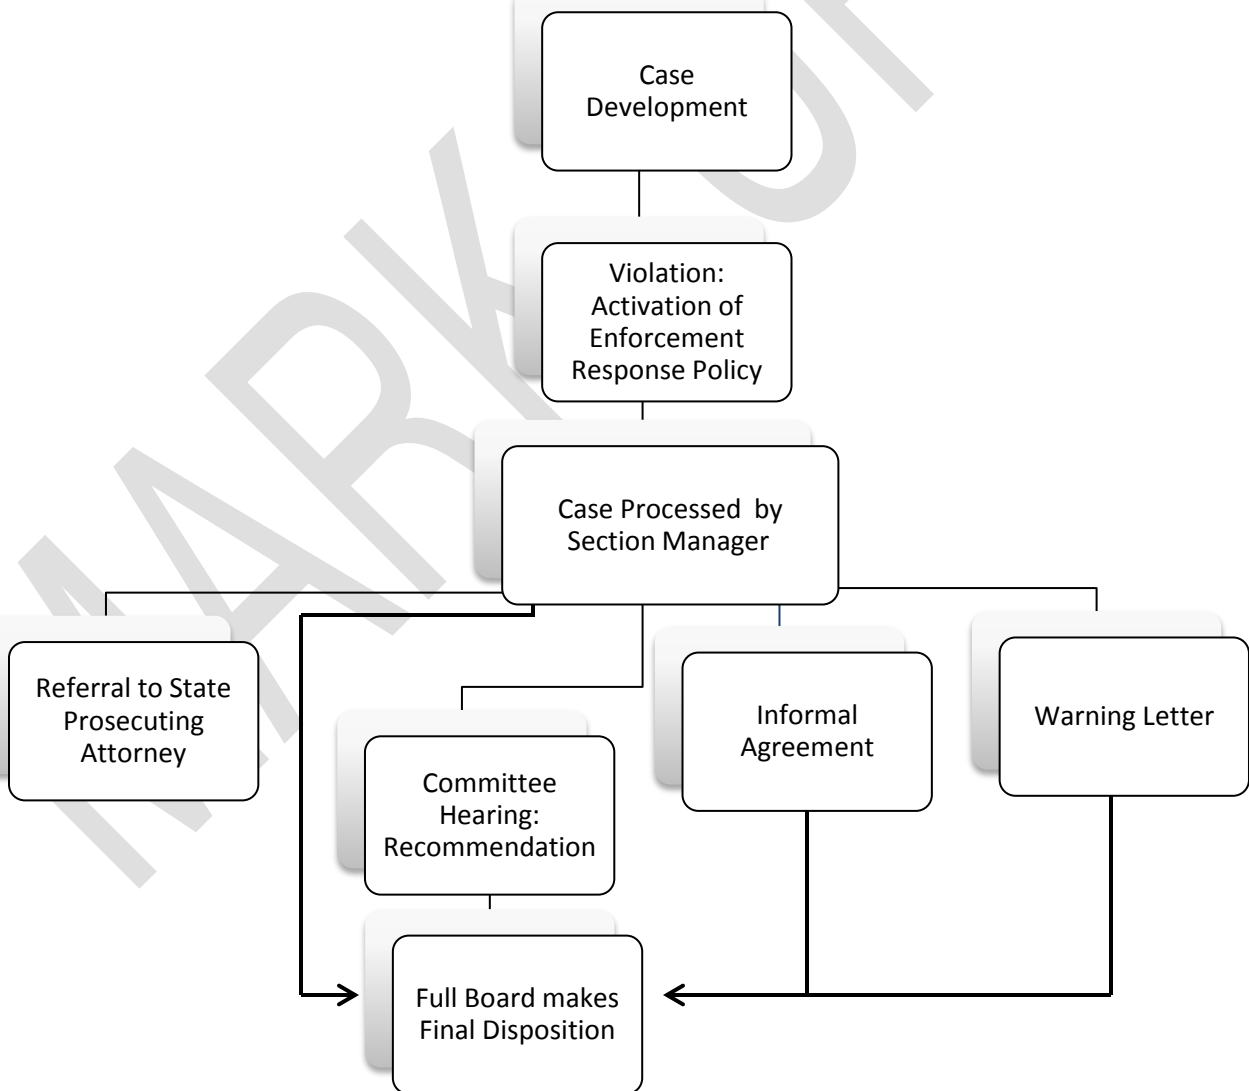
Case Development

Violation: Activation of Enforcement Response Policy

Case Processed by Section Manager

Referral to State Prosecuting Attorney

Committee Hearing: Recommendation

Informal Agreement

Warning Letter

Full Board makes Final Disposition

MARK UP